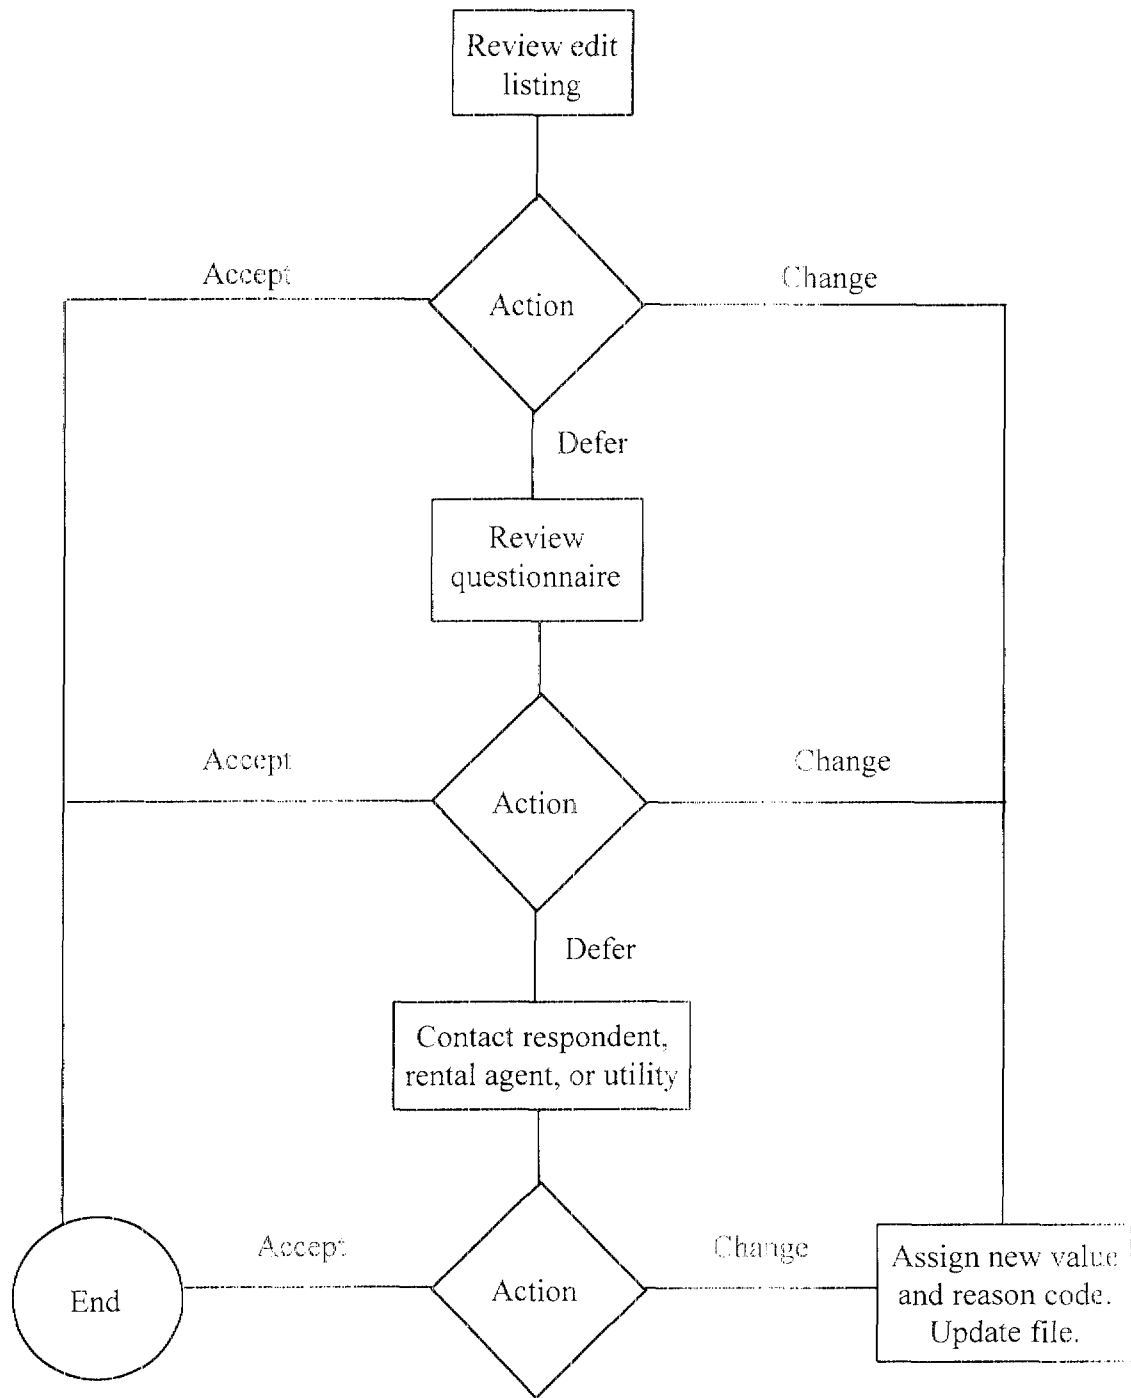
Review edit listing

Accept

Action

Change

Defer

Review questionnaire

Accept

Action

Change

Defer

Contact respondent, rental agent, or utility

End

Accept

Action

Change

Assign new value and reason code. Update file.